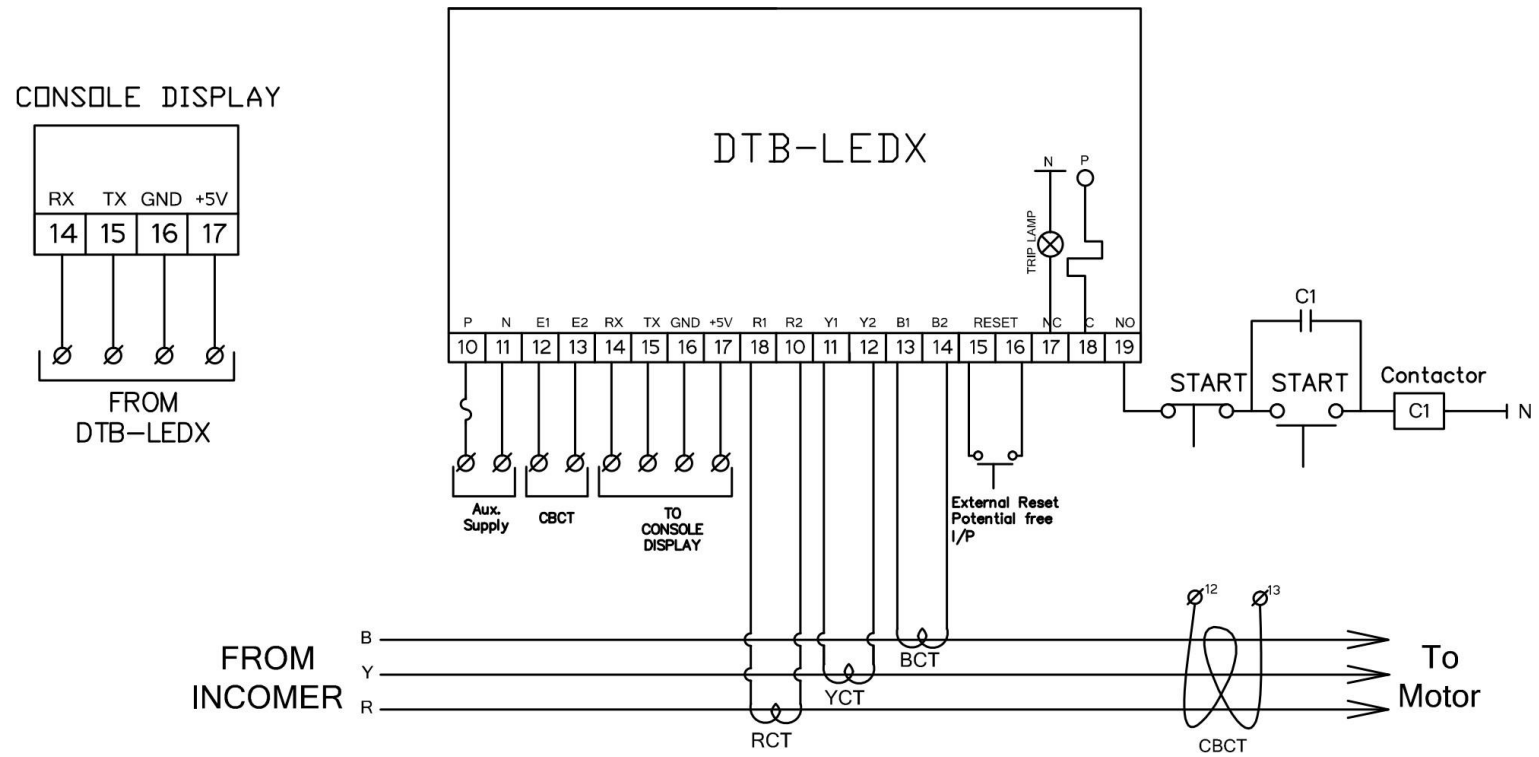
CONSOLE DISPLAY

| RX | TX | GND | +5V |
|---|---|---|---|
| 14 | 15 | 16 | 17 |

FROM DTB-LEDX

DTB-LEDX

N P

TRIP LAMP

| P | N | E1 | E2 | RX | TX | GND | +5V | R1 | R2 | Y1 | Y2 | B1 | B2 | RESET | | NC | C | NO |
|---|---|---|---|---|---|---|---|---|---|---|---|---|---|---|---|---|---|---|
| 10 | 11 | 12 | 13 | 14 | 15 | 16 | 17 | 18 | 10 | 11 | 12 | 13 | 14 | 15 | 16 | 17 | 18 | 19 |

Aux. Supply

CBCT

TO CONSOLE DISPLAY

External Reset Potential free I/P

C1

START START Contactor C1 N

12 13

FROM INCOMER

B

Y

R

BCT

YCT

RCT

CBCT

To Motor